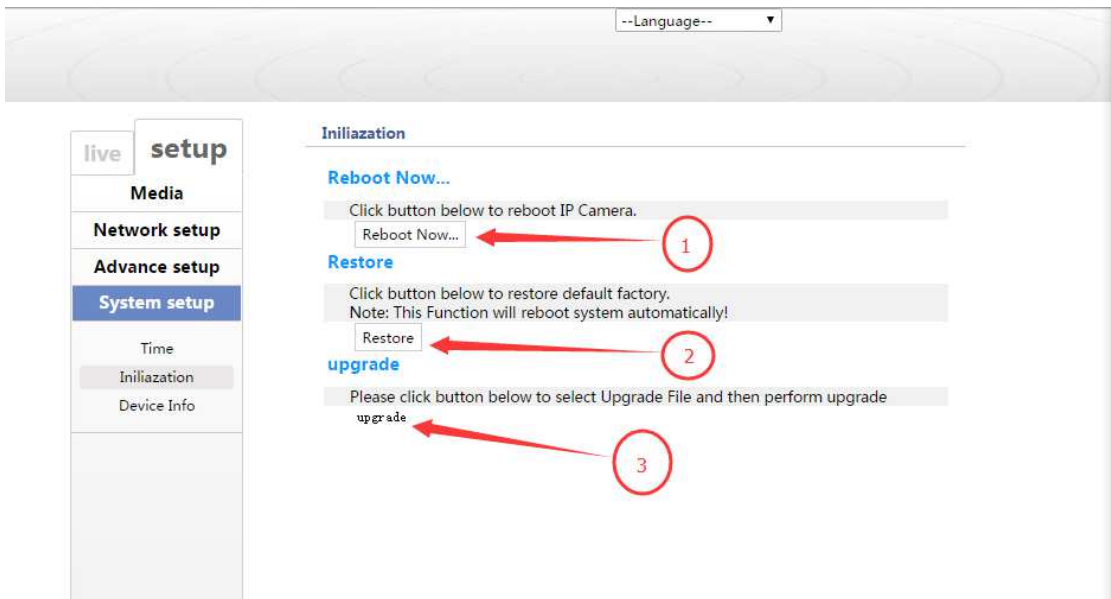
--Language--

live setup

Media

Network setup

Advance setup

System setup

Time

Iniliazation

Device Info

Iniliazation

Reboot Now...

Click button below to reboot IP Camera.

Reboot Now...

1

Restore

Click button below to restore default factory.
Note: This Function will reboot system automatically!

Restore

2

upgrade

Please click button below to select Upgrade File and then perform upgrade

upgrade

3